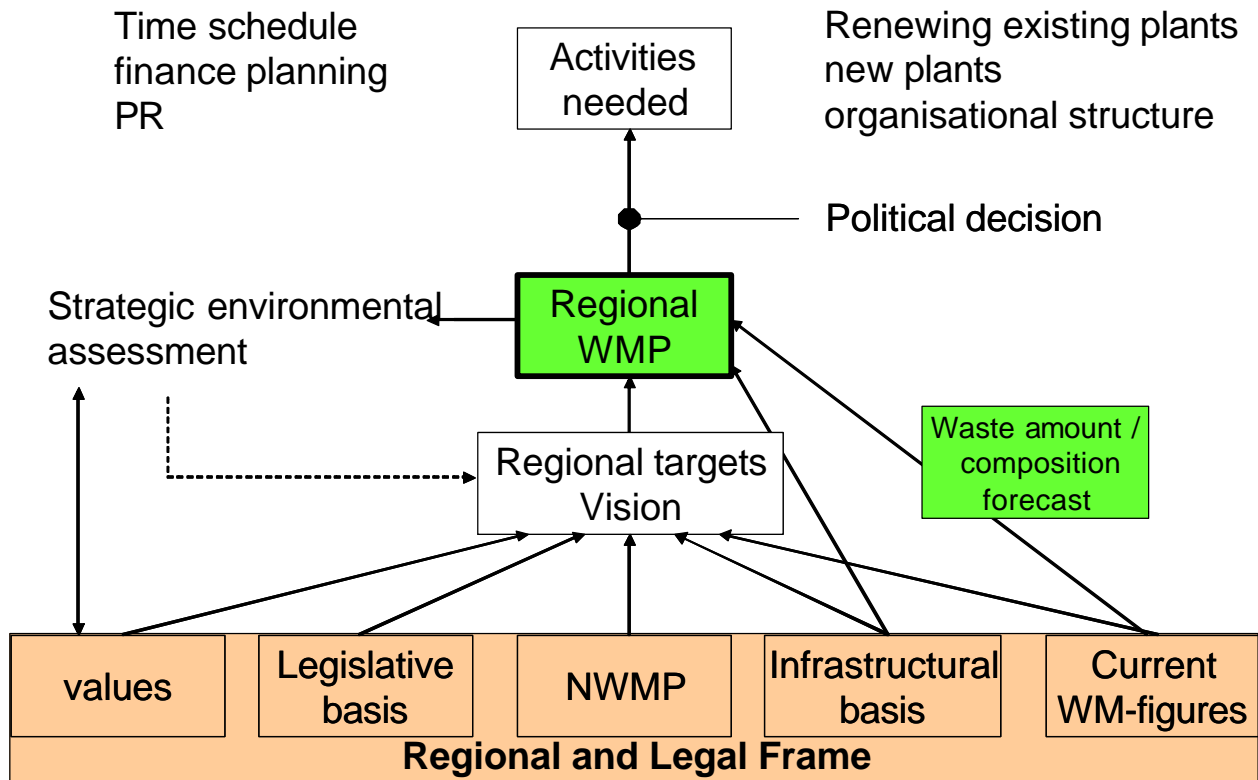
Time schedule
finance planning
PR

Activities needed

Renewing existing plants
new plants
organisational structure

Political decision

Strategic environmental assessment

Regional WMP

Waste amount / composition forecast

Regional targets
Vision

values

Legislative basis

NWMP

Infrastructural basis

Current WM-figures

**Regional and Legal Frame**